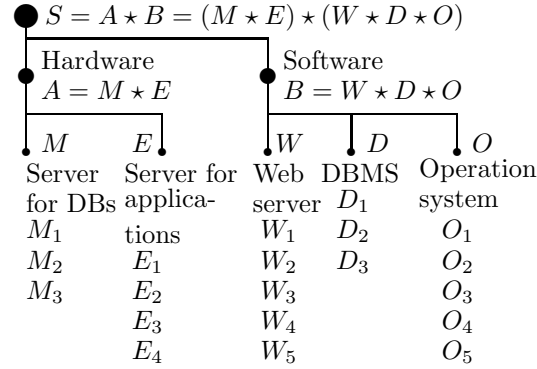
$S = A \star B = (M \star E) \star (W \star D \star O)$

Hardware
$A = M \star E$

Software
$B = W \star D \star O$

$M$
Server for DBs
$M_1$
$M_2$
$M_3$

$E$
Server for applications
$E_1$
$E_2$
$E_3$
$E_4$

$W$
Web server
$W_1$
$W_2$
$W_3$
$W_4$
$W_5$

$D$
DBMS
$D_1$
$D_2$
$D_3$

$O$
Operation system
$O_1$
$O_2$
$O_3$
$O_4$
$O_5$